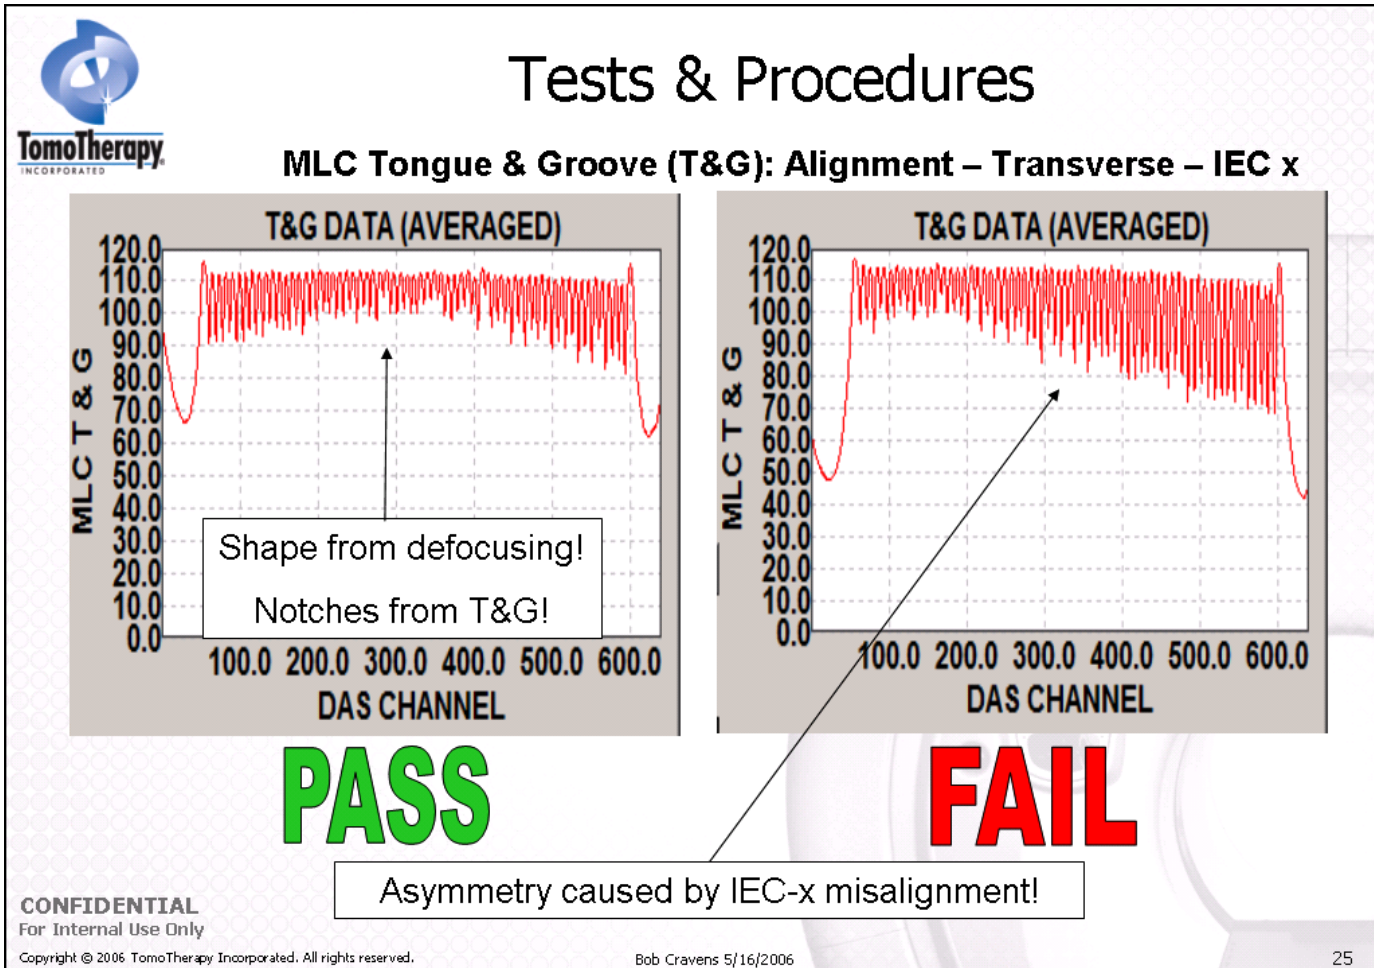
TomoTherapy INCORPORATED

Tests & Procedures

MLC Tongue & Groove (T&G): Alignment – Transverse – IEC x

T&G DATA (AVERAGED)

MLC T & G

120.0
110.0
100.0
90.0
80.0
70.0
60.0
50.0
40.0
30.0
20.0
10.0
0.0

100.0 200.0 300.0 400.0 500.0 600.0

DAS CHANNEL

Shape from defocusing!

Notches from T&G!

T&G DATA (AVERAGED)

MLC T & G

120.0
110.0
100.0
90.0
80.0
70.0
60.0
50.0
40.0
30.0
20.0
10.0
0.0

100.0 200.0 300.0 400.0 500.0 600.0

DAS CHANNEL

PASS

FAIL

Asymmetry caused by IEC-x misalignment!

CONFIDENTIAL
For Internal Use Only

Copyright © 2006 TomoTherapy Incorporated. All rights reserved.

Bob Cravens 5/16/2006

25